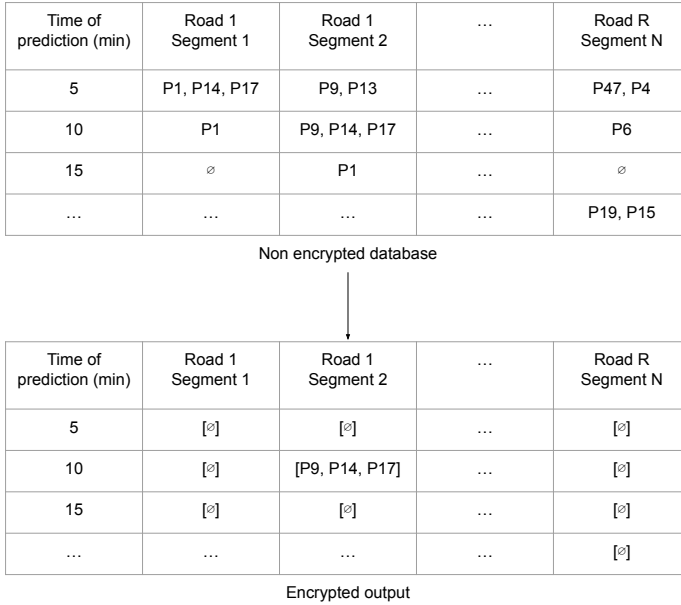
| Time of prediction (min) | Road 1 Segment 1 | Road 1 Segment 2 | … | Road R Segment N |
|---|---|---|---|---|
| 5 | P1, P14, P17 | P9, P13 | … | P47, P4 |
| 10 | P1 | P9, P14, P17 | … | P6 |
| 15 | ∅ | P1 | … | ∅ |
| … | … | … | … | P19, P15 |

Non encrypted database

| Time of prediction (min) | Road 1 Segment 1 | Road 1 Segment 2 | … | Road R Segment N |
|---|---|---|---|---|
| 5 | [∅] | [∅] | … | [∅] |
| 10 | [∅] | [P9, P14, P17] | … | [∅] |
| 15 | [∅] | [∅] | … | [∅] |
| … | … | … | … | [∅] |

Encrypted output